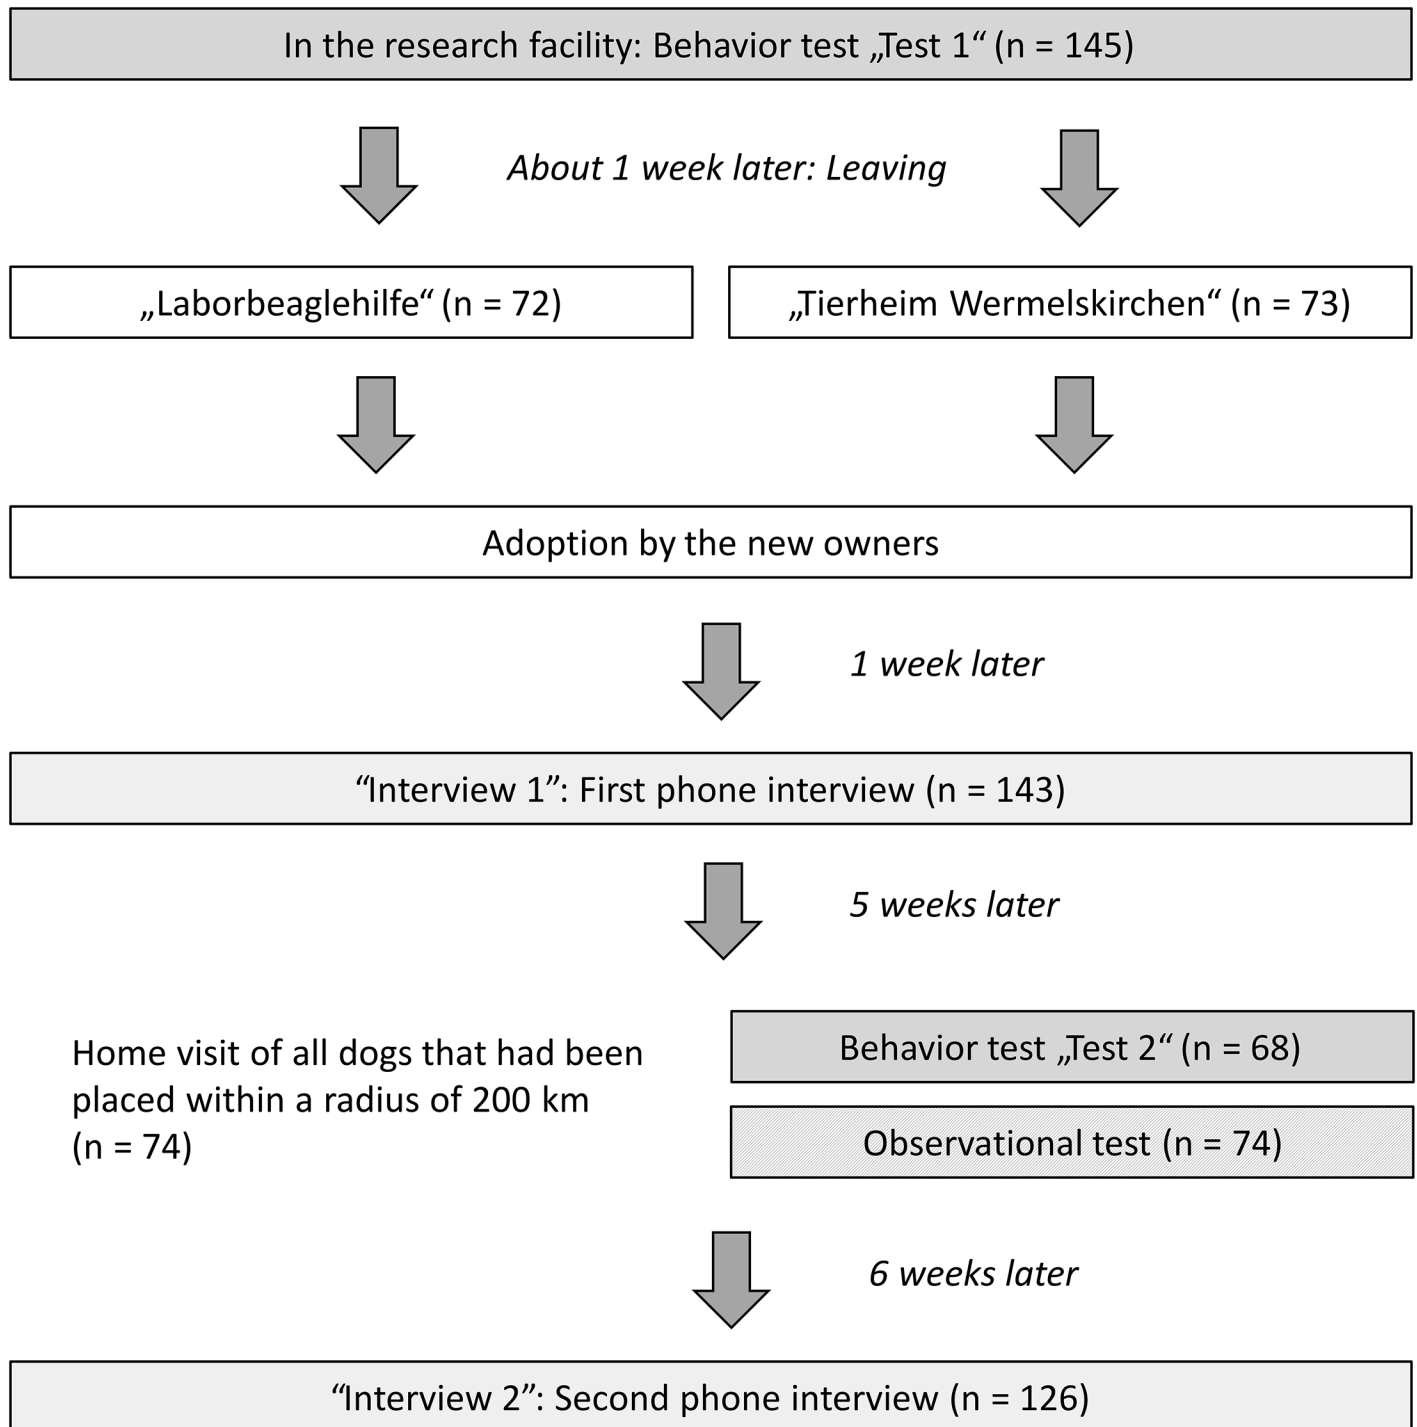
In the research facility: Behavior test „Test 1“ (n = 145)

About 1 week later: Leaving

„Laborbeaglehilfe“ (n = 72)

„Tierheim Wermelskirchen“ (n = 73)

Adoption by the new owners

1 week later

“Interview 1”: First phone interview (n = 143)

5 weeks later

Home visit of all dogs that had been placed within a radius of 200 km (n = 74)

Behavior test „Test 2“ (n = 68)

Observational test (n = 74)

6 weeks later

“Interview 2”: Second phone interview (n = 126)